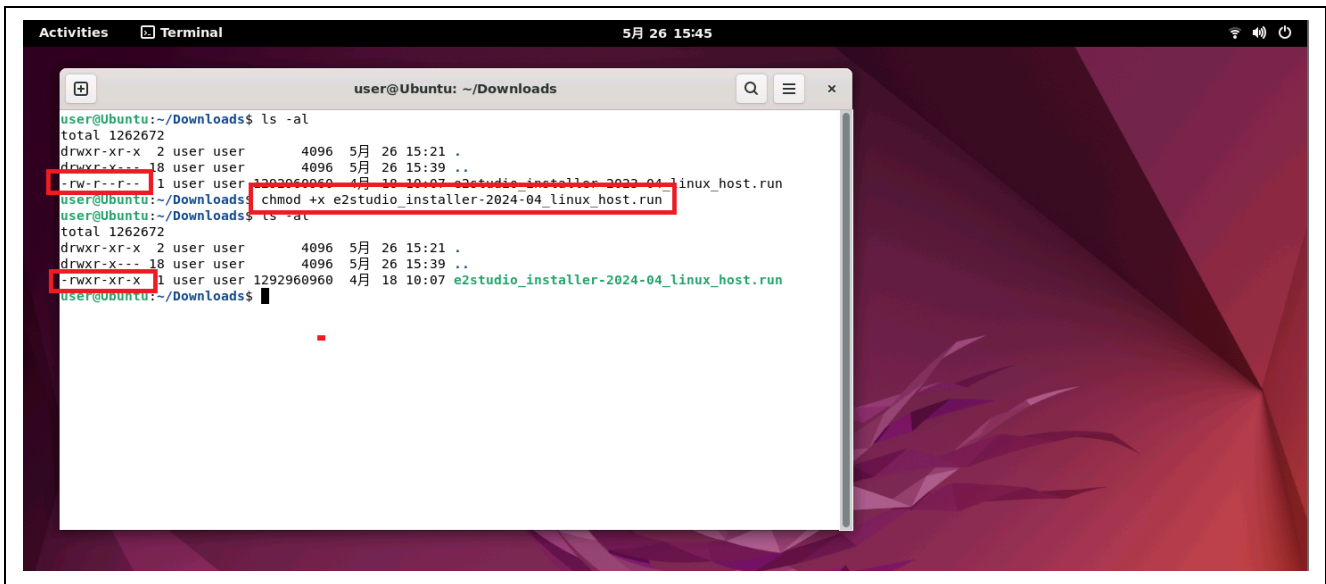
Activities Terminal 5月 26 15:45

user@Ubuntu: ~/Downloads

user@Ubuntu:~/Downloads$ ls -al
total 1262672
drwxr-xr-x 2 user user 4096 5月 26 15:21 .
drwxr-x--- 18 user user 4096 5月 26 15:39 ..
-rw-r--r-- 1 user user 1292960960 4月 18 10:07 e2studio_installer-2024-04_linux_host.run
user@Ubuntu:~/Downloads$ chmod +x e2studio_installer-2024-04_linux_host.run
user@Ubuntu:~/Downloads$ ls -al
total 1262672
drwxr-xr-x 2 user user 4096 5月 26 15:21 .
drwxr-x--- 18 user user 4096 5月 26 15:39 ..
-rwxr-xr-x 1 user user 1292960960 4月 18 10:07 e2studio_installer-2024-04_linux_host.run
user@Ubuntu:~/Downloads$